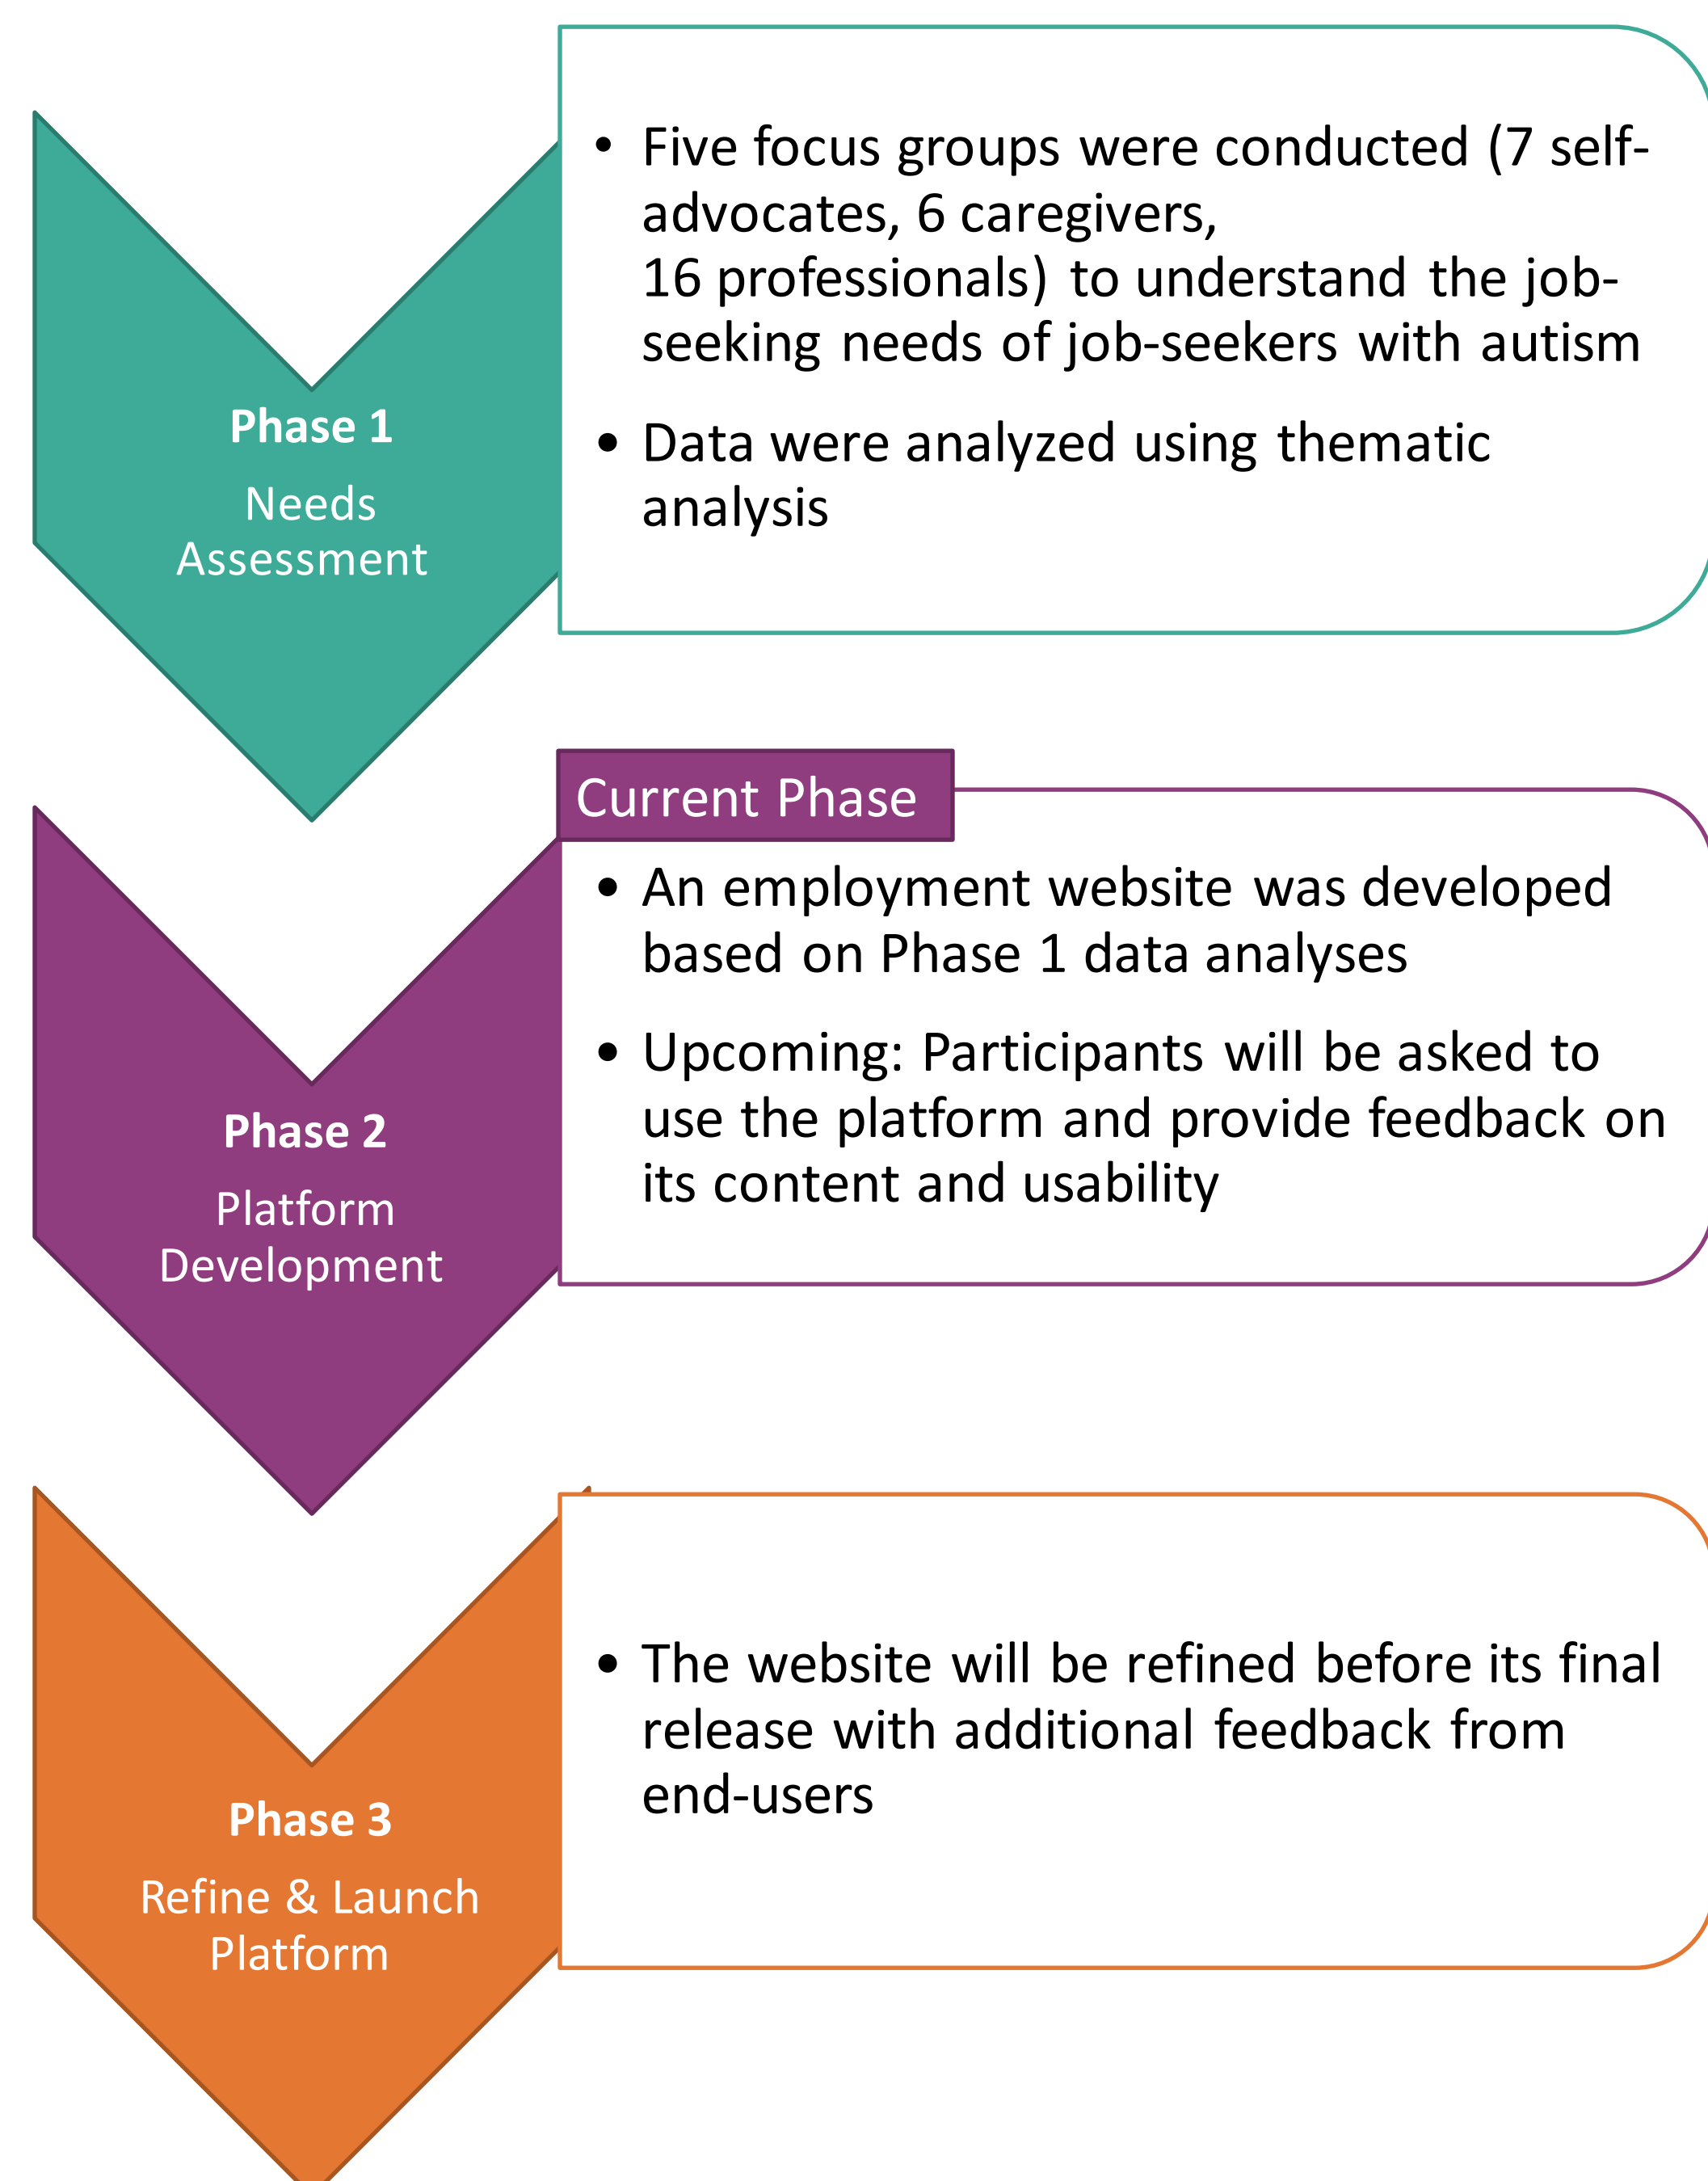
Phase 1
Needs Assessment

• Five focus groups were conducted (7 self-advocates, 6 caregivers, 16 professionals) to understand the job-seeking needs of job-seekers with autism

• Data were analyzed using thematic analysis

Phase 2
Platform Development

Current Phase

• An employment website was developed based on Phase 1 data analyses

• Upcoming: Participants will be asked to use the platform and provide feedback on its content and usability

Phase 3
Refine & Launch Platform

• The website will be refined before its final release with additional feedback from end-users